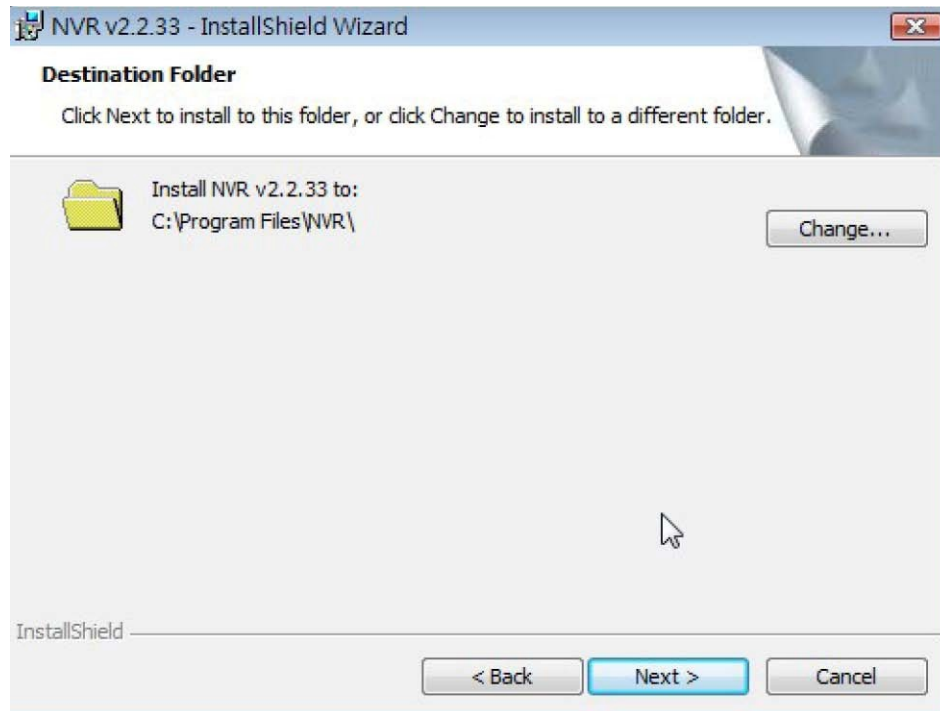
NVR v2.2.33 - InstallShield Wizard

Destination Folder

Click Next to install to this folder, or click Change to install to a different folder.

Install NVR v2.2.33 to:
C:\Program Files\NVR\

Change...

InstallShield

< Back

Next >

Cancel